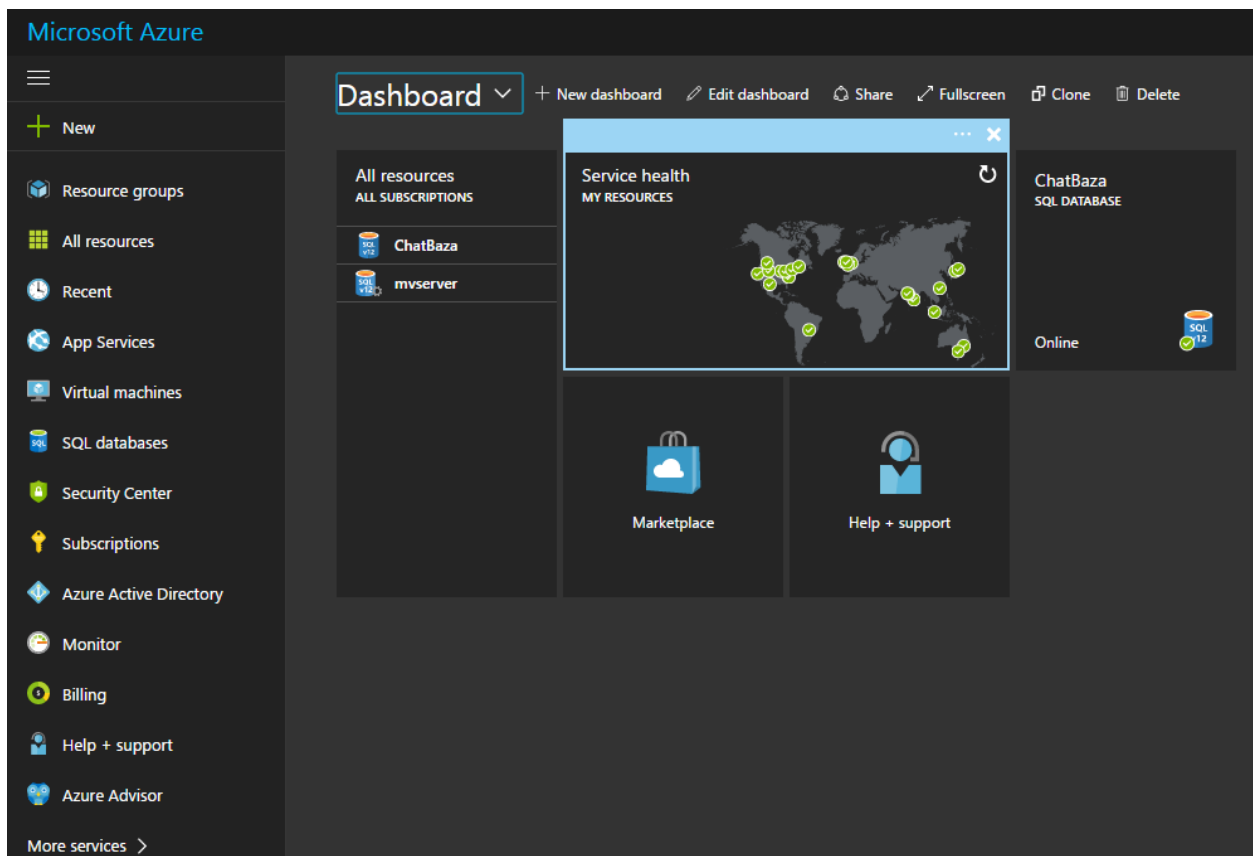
Microsoft Azure

New

Resource groups

All resources

Recent

App Services

Virtual machines

SQL databases

Security Center

Subscriptions

Azure Active Directory

Monitor

Billing

Help + support

Azure Advisor

More services >

Dashboard

+ New dashboard

Edit dashboard

Share

Fullscreen

Clone

Delete

All resources
ALL SUBSCRIPTIONS

ChatBaza

mvserver

Service health
MY RESOURCES

ChatBaza
SQL DATABASE

Online

SQL V12

Marketplace

Help + support